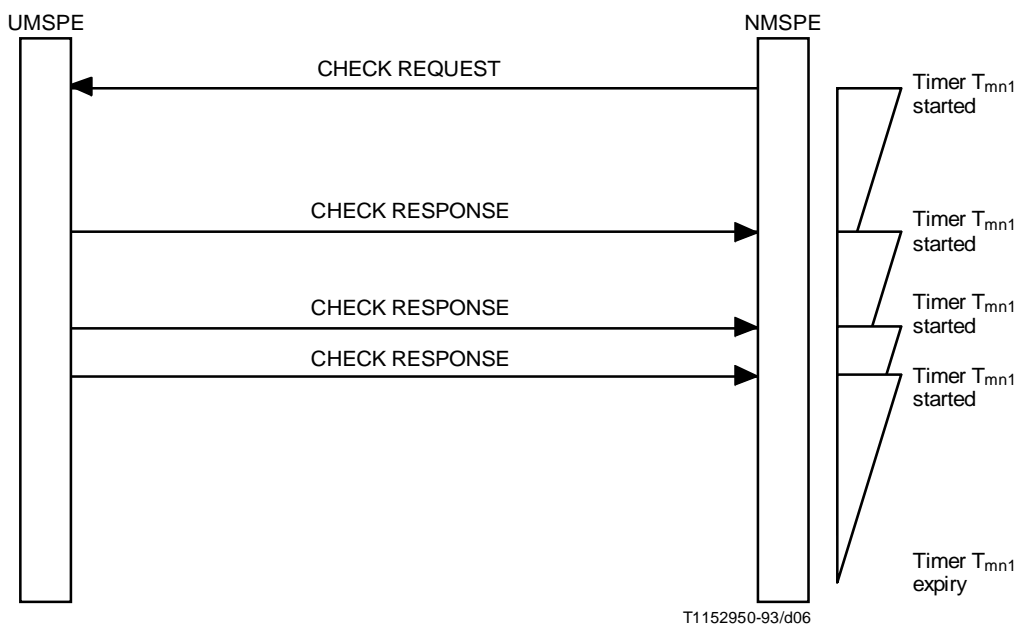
UMSPE

NMSPE

CHECK REQUEST

Timer $T_{mn1}$ started

CHECK RESPONSE

Timer $T_{mn1}$ started

CHECK RESPONSE

Timer $T_{mn1}$ started

CHECK RESPONSE

Timer $T_{mn1}$ started

Timer $T_{mn1}$ expiry

T1152950-93/d06